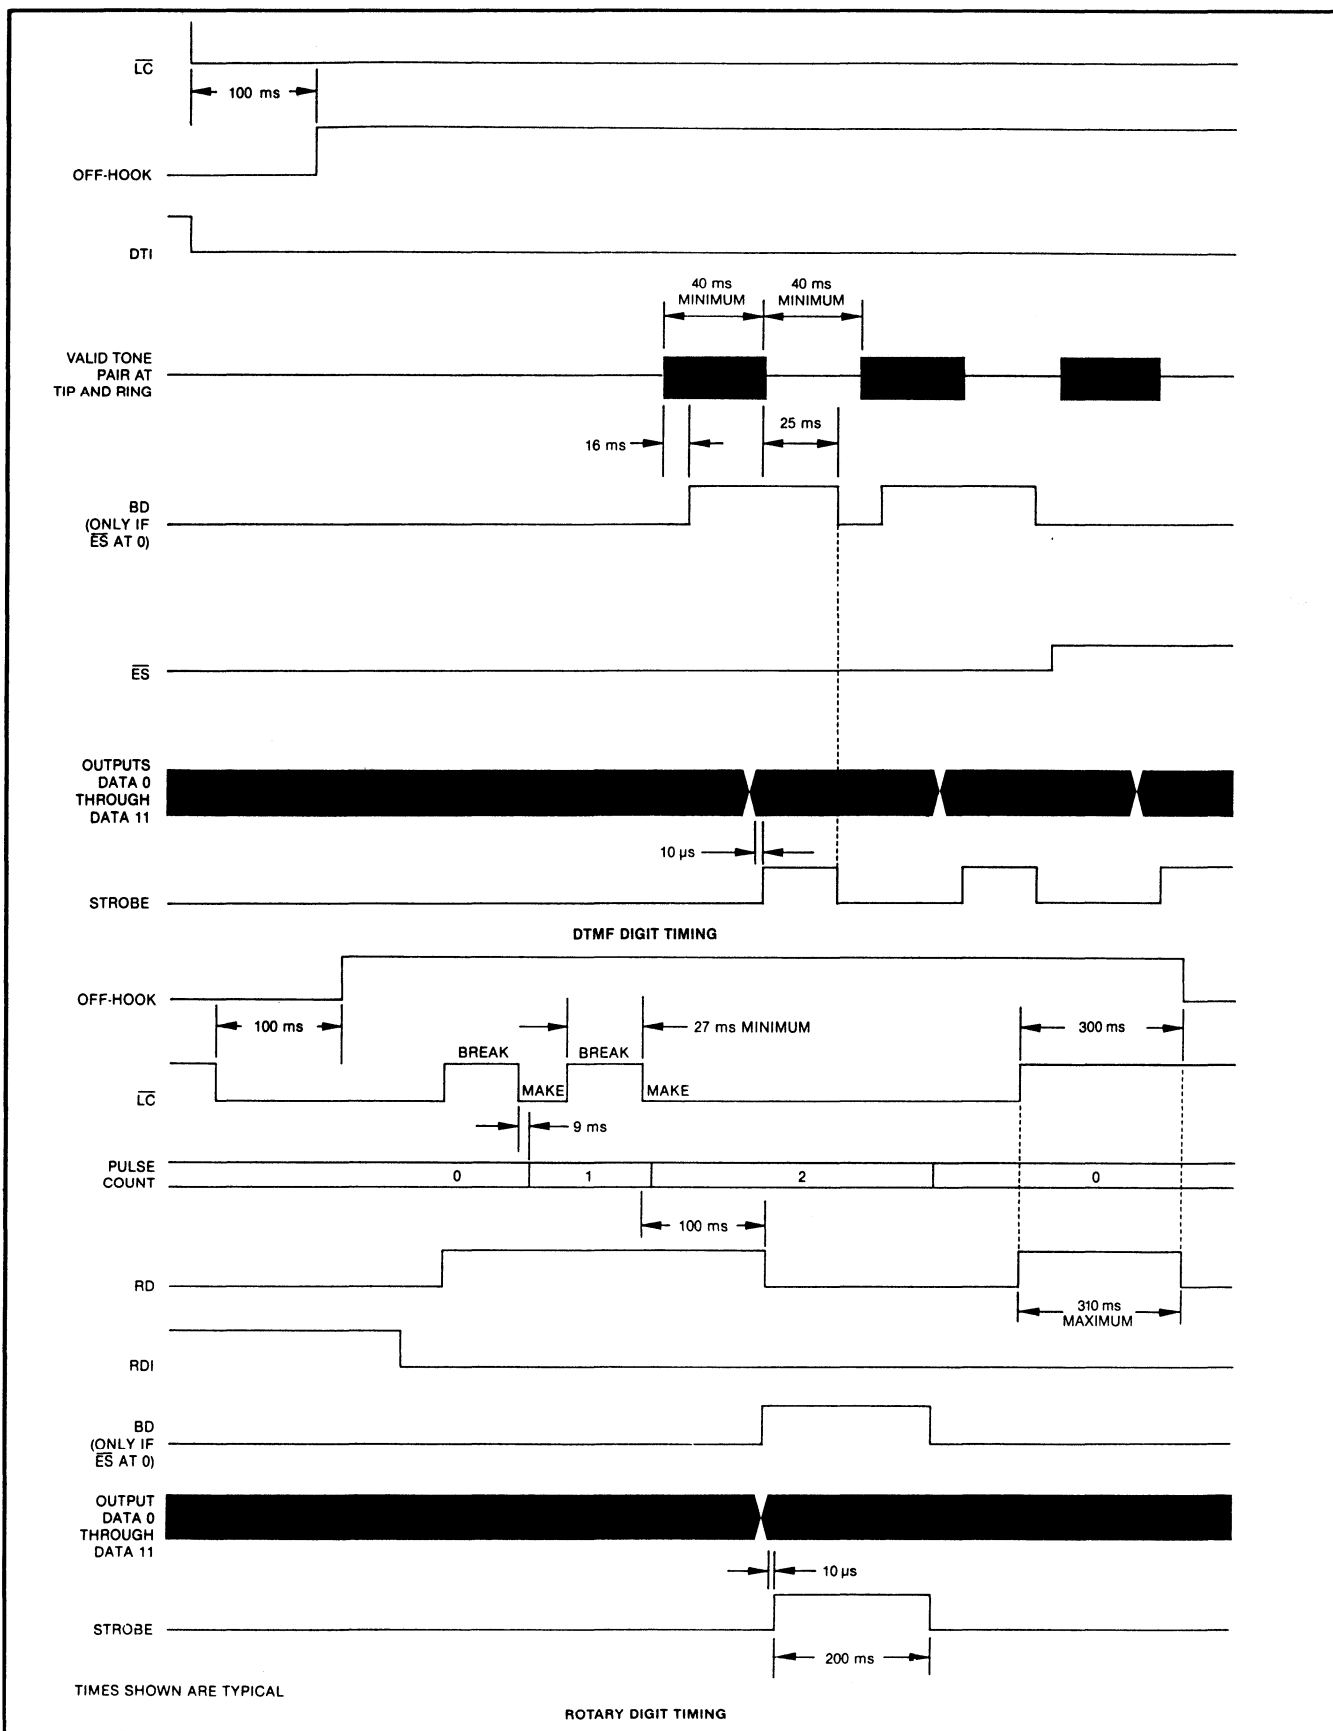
$\overline{LC}$

100 ms

OFF-HOOK

DTI

40 ms MINIMUM

40 ms MINIMUM

VALID TONE PAIR AT TIP AND RING

16 ms

25 ms

BD (ONLY IF $\overline{ES}$ AT 0)

$\overline{ES}$

OUTPUTS DATA 0 THROUGH DATA 11

10 µs

STROBE

DTMF DIGIT TIMING

OFF-HOOK

100 ms

27 ms MINIMUM

300 ms

BREAK

BREAK

$\overline{LC}$

MAKE

MAKE

9 ms

PULSE COUNT

0

1

2

0

100 ms

RD

310 ms MAXIMUM

RDI

BD (ONLY IF $\overline{ES}$ AT 0)

OUTPUT DATA 0 THROUGH DATA 11

10 µs

STROBE

200 ms

TIMES SHOWN ARE TYPICAL

ROTARY DIGIT TIMING